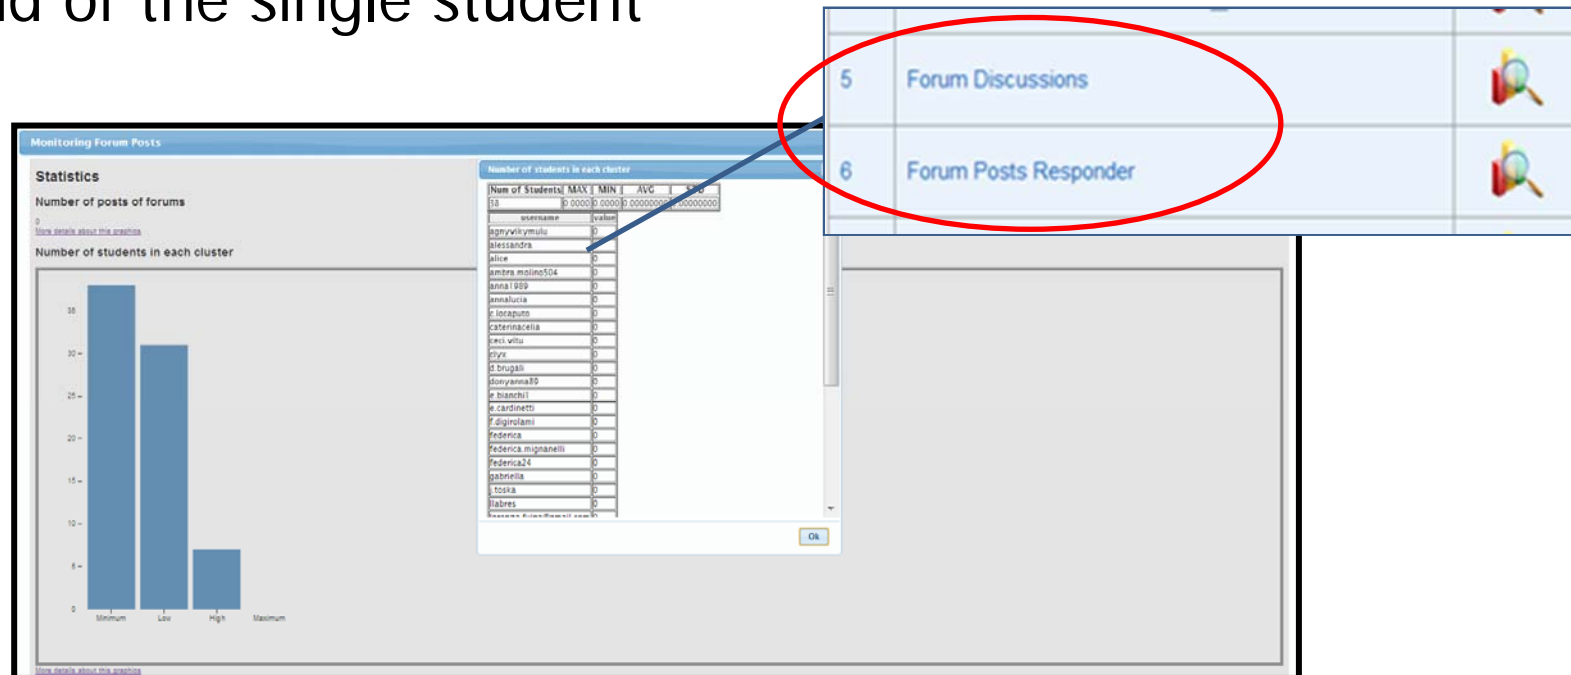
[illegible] of the single student

| 5 | Forum Discussions |
|---|---|
| 6 | Forum Posts Responder |

Monitoring Forum Posts

Statistics

Number of posts of forums

0

More details about this graphics

Number of students in each cluster

38

30

25

20

15

10

5

0

Minimum Low High Maximum

More details about this graphics

Number of students in each cluster

| Num of Students | MAX | MIN | AVG | STD |
|---|---|---|---|---|
| 58 | 0.0000 | 0.0000 | 0.00000000 | 0.00000000 |

| username | value |
|---|---|
| agnyvikymulu | 0 |
| alessandra | 0 |
| alice | 0 |
| ambra.molino504 | 0 |
| anna1989 | 0 |
| annalucia | 0 |
| c.locaputo | 0 |
| caterinacella | 0 |
| ceci.vitu | 0 |
| clyx | 0 |
| d.brugali | 0 |
| donyanna80 | 0 |
| e.bianchi1 | 0 |
| e.cardinetti | 0 |
| f.digirolami | 0 |
| federica | 0 |
| federica.mignanelli | 0 |
| federica24 | 0 |
| gabriella | 0 |
| j.toska | 0 |
| llabres | 0 |
| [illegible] | 0 |

Ok